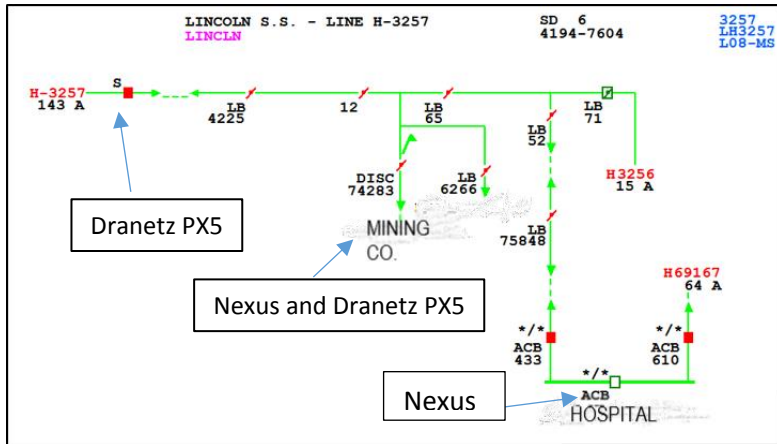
LINCOLN S.S. - LINE H-3257
LINCLN

SD 6
4194-7604

3257
LH3257
L08-MS

H-3257
143 A

S

LB
4225

12

LB
65

LB
71

LB
52

DISC
74283

LB
6266

H3256
15 A

Dranetz PX5

MINING
CO.

LB
75848

Nexus and Dranetz PX5

H69167
64 A

*/*
ACB
433

*/*
ACB
610

*/*
ACB

Nexus

HOSPITAL